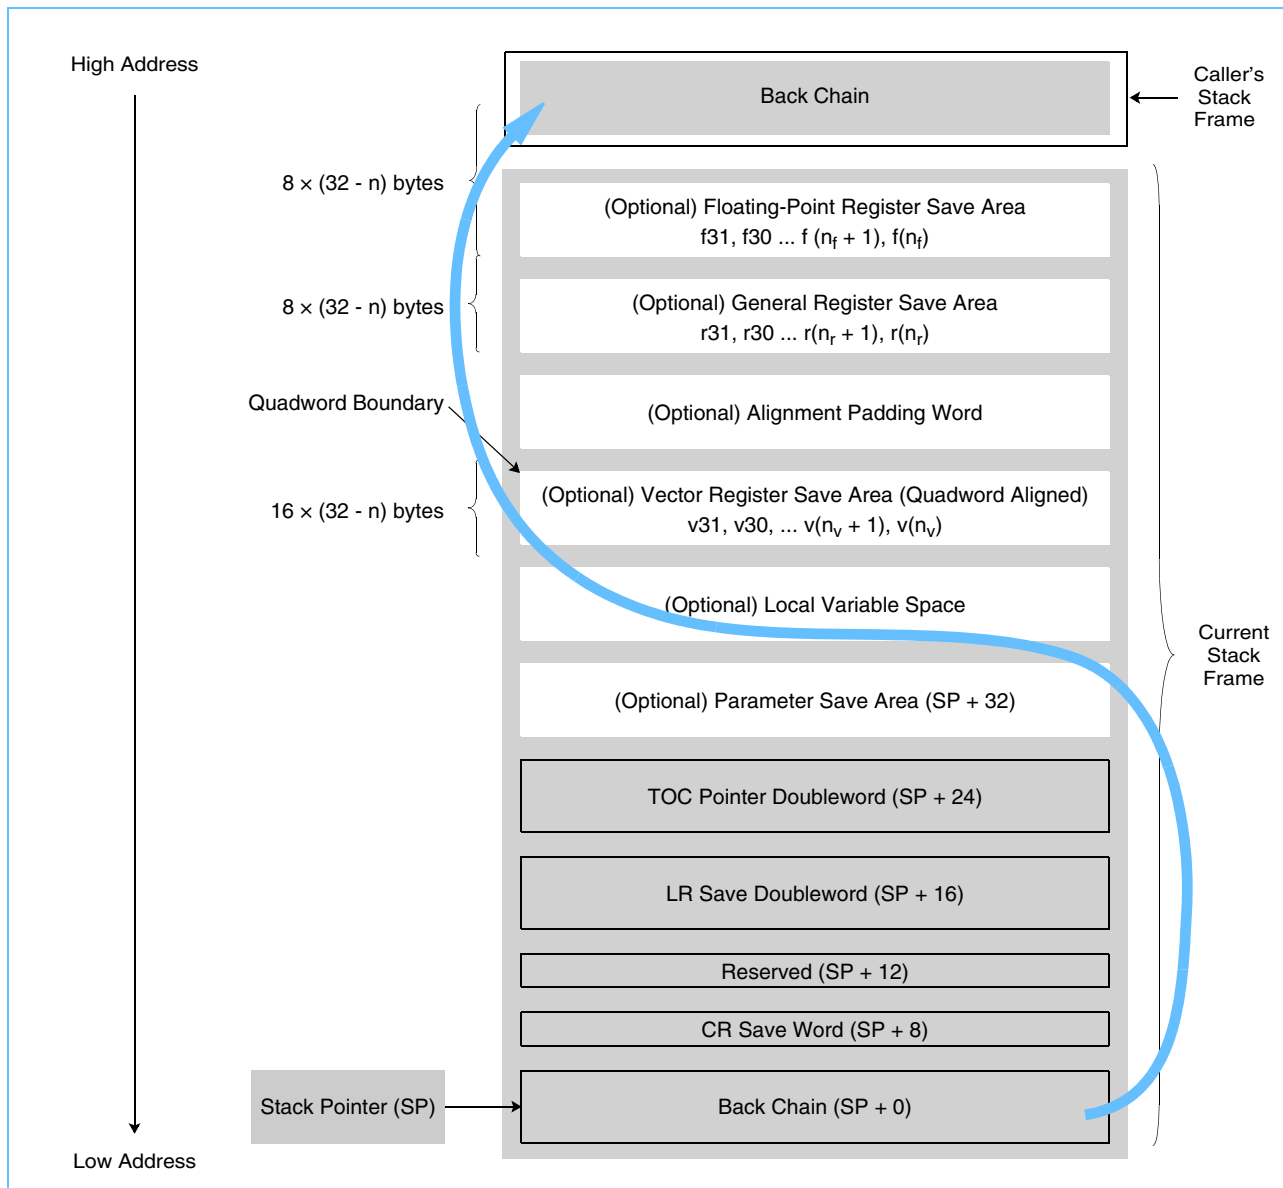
High Address

Back Chain

Caller's Stack Frame

8 × (32 - n) bytes

(Optional) Floating-Point Register Save Area
f31, f30 ... f $(n_f + 1)$, f$(n_f)$

8 × (32 - n) bytes

(Optional) General Register Save Area
r31, r30 ... r$(n_r + 1)$, r$(n_r)$

Quadword Boundary

(Optional) Alignment Padding Word

16 × (32 - n) bytes

(Optional) Vector Register Save Area (Quadword Aligned)
v31, v30, ... v$(n_v + 1)$, v$(n_v)$

(Optional) Local Variable Space

Current Stack Frame

(Optional) Parameter Save Area (SP + 32)

TOC Pointer Doubleword (SP + 24)

LR Save Doubleword (SP + 16)

Reserved (SP + 12)

CR Save Word (SP + 8)

Stack Pointer (SP)

Back Chain (SP + 0)

Low Address